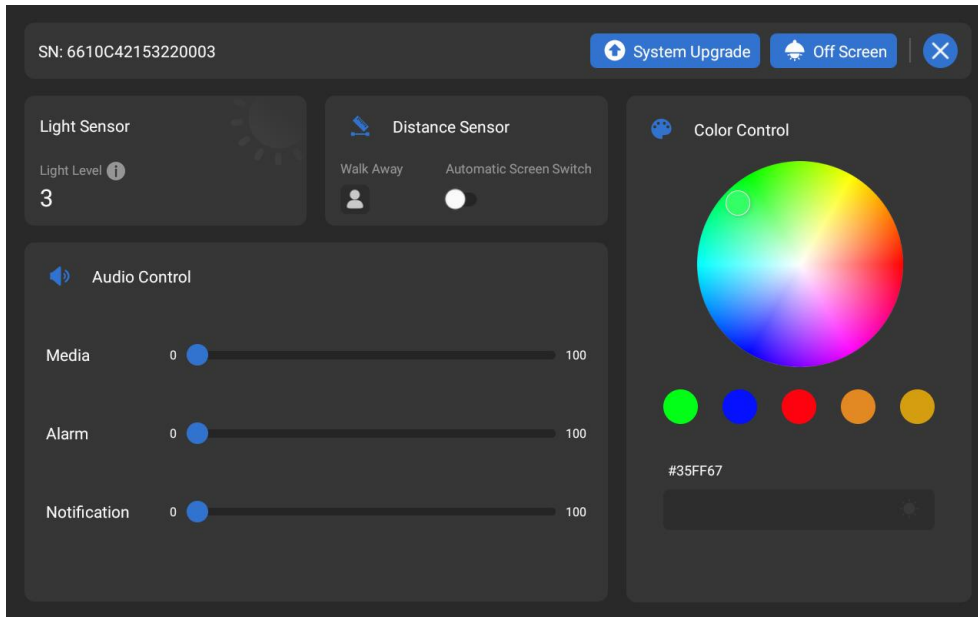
SN: 6610C42153220003

System Upgrade

Off Screen

Light Sensor

Light Level

3

Distance Sensor

Walk Away

Automatic Screen Switch

Color Control

Audio Control

Media 0 100

Alarm 0 100

Notification 0 100

#35FF67